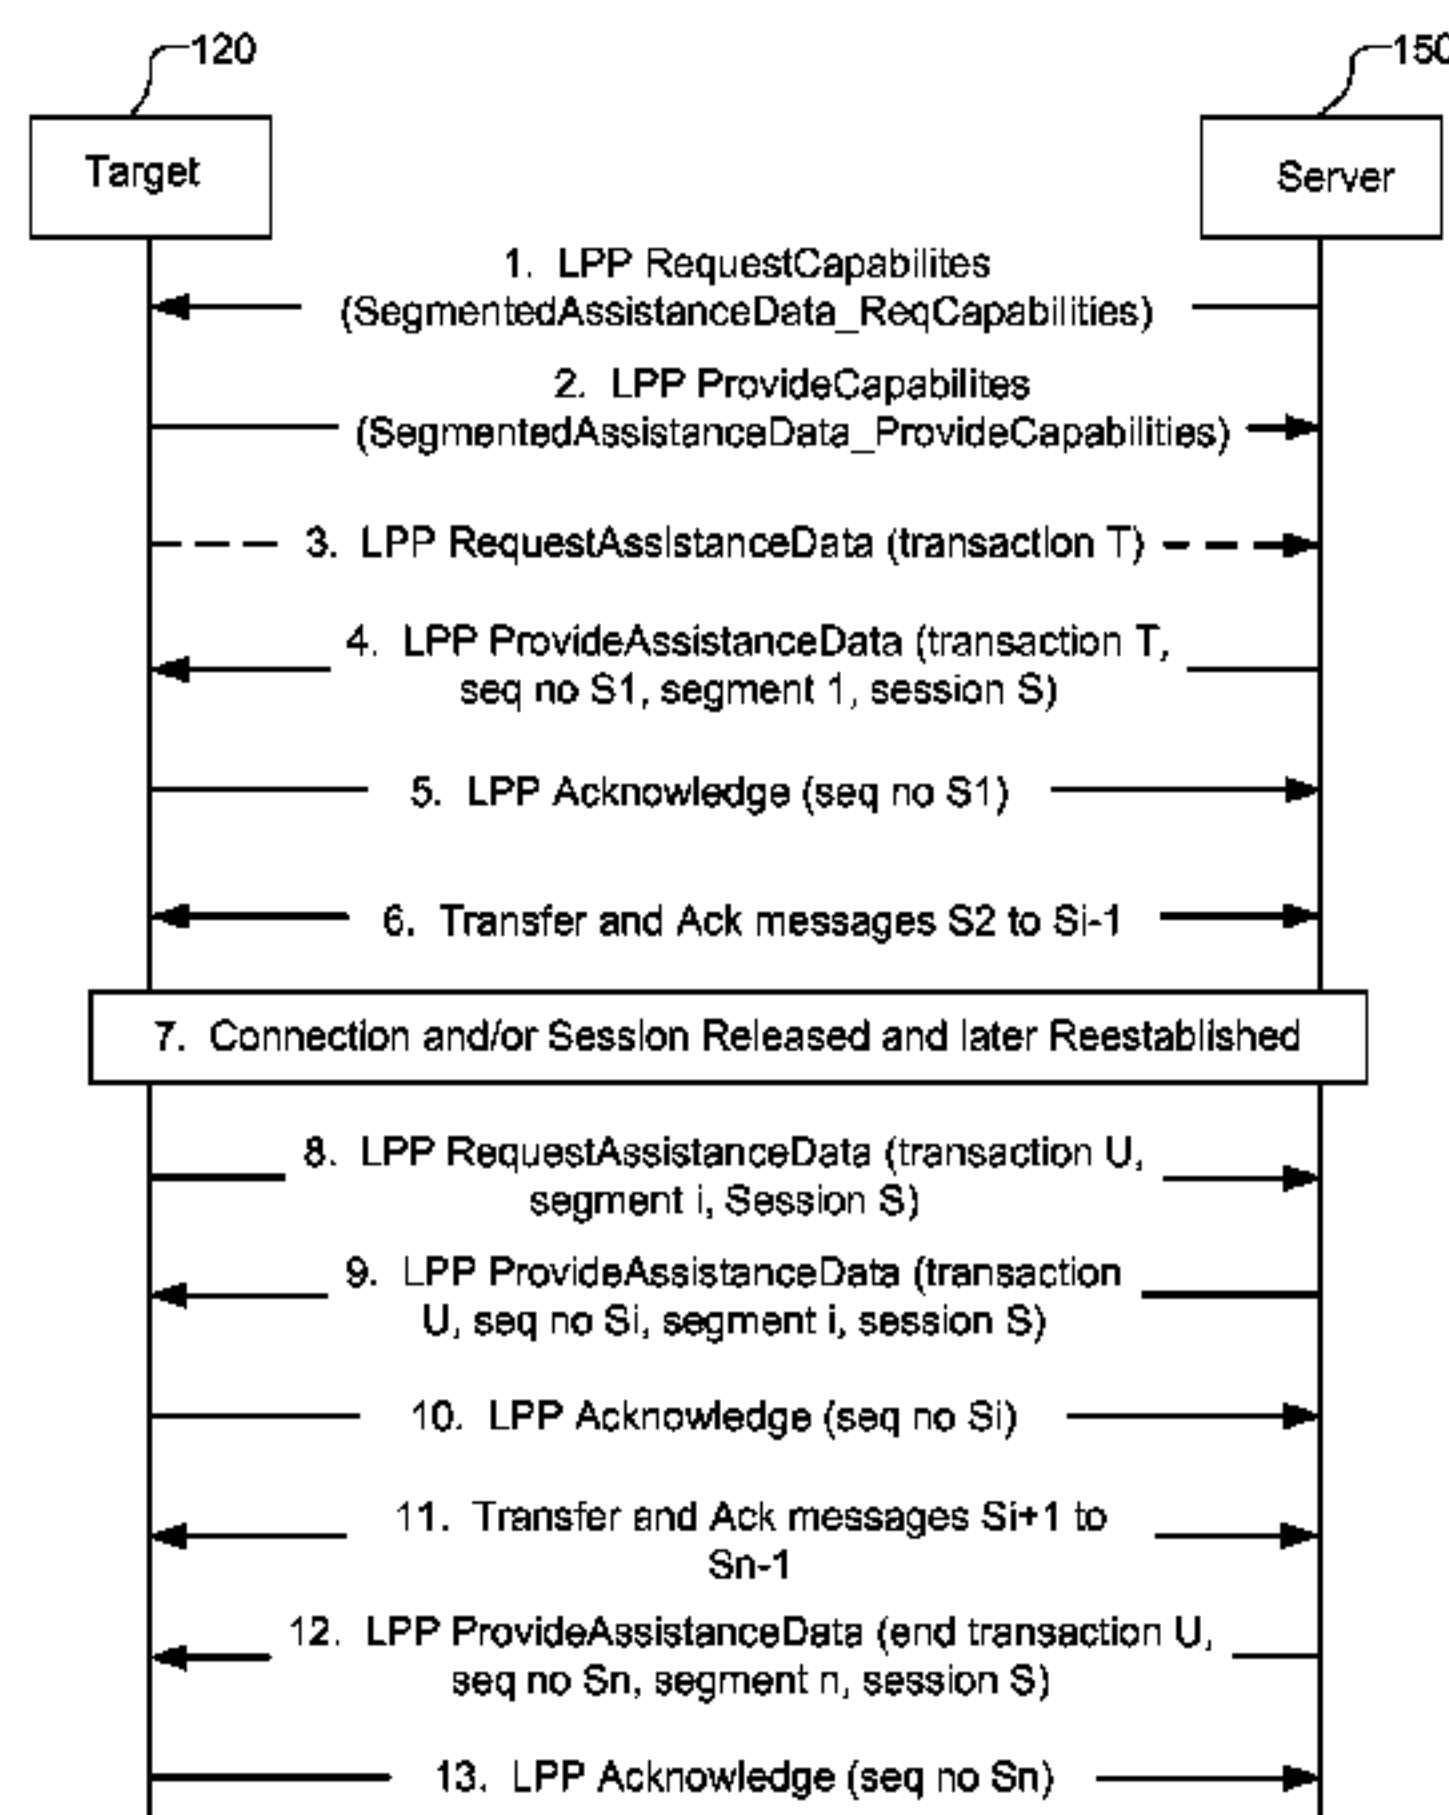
120

150

Target

Server

1. LPP RequestCapabilites (SegmentedAssistanceData_ReqCapabilities)

2. LPP ProvideCapabilites (SegmentedAssistanceData_ProvideCapabilities)

3. LPP RequestAssistanceData (transaction T)

4. LPP ProvideAssistanceData (transaction T, seq no S1, segment 1, session S)

5. LPP Acknowledge (seq no S1)

6. Transfer and Ack messages S2 to Si-1

7. Connection and/or Session Released and later Reestablished

8. LPP RequestAssistanceData (transaction U, segment i, Session S)

9. LPP ProvideAssistanceData (transaction U, seq no Si, segment i, session S)

10. LPP Acknowledge (seq no Si)

11. Transfer and Ack messages Si+1 to Sn-1

12. LPP ProvideAssistanceData (end transaction U, seq no Sn, segment n, session S)

13. LPP Acknowledge (seq no Sn)